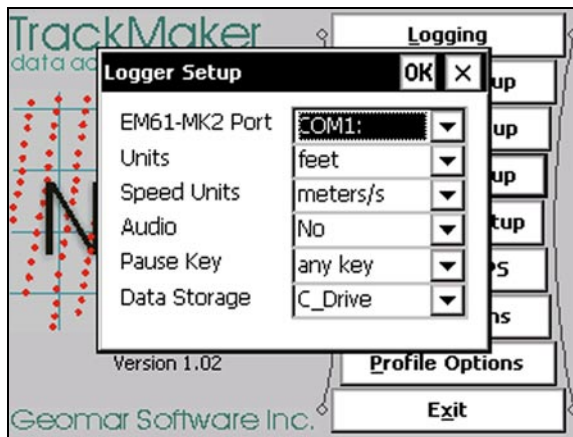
TrackMaker
data ac

Logging
up
up
up
tup
PS
ns

Logger Setup
OK ×

EM61-MK2 Port COM1:
Units feet
Speed Units meters/s
Audio No
Pause Key any key
Data Storage C_Drive

Version 1.02

Profile Options

Geomar Software Inc.

Exit